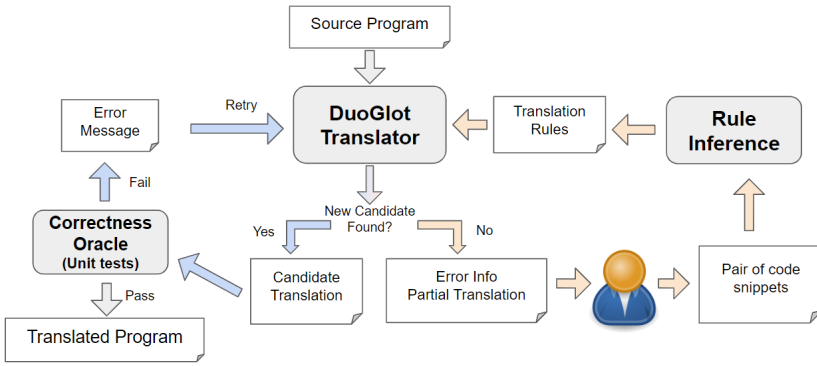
Source Program

Error Message

Retry

DuoGlot Translator

Translation Rules

Rule Inference

Fail

Correctness Oracle
(Unit tests)

New Candidate Found?

Yes

No

Candidate Translation

Error Info
Partial Translation

Pair of code snippets

Pass

Translated Program